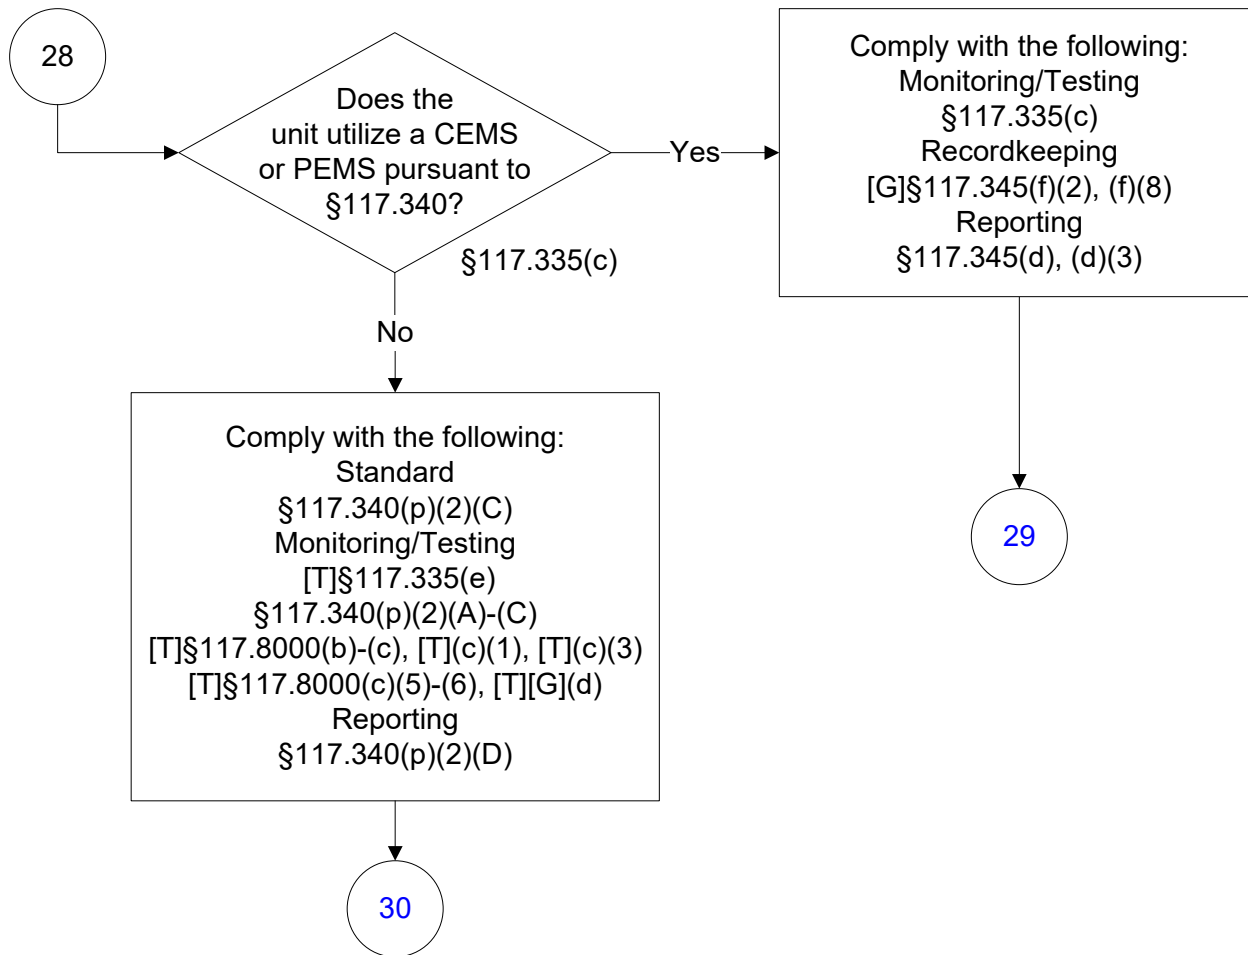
28

Does the unit utilize a CEMS or PEMS pursuant to §117.340?

§117.335(c)

Yes

Comply with the following:
Monitoring/Testing
§117.335(c)
Recordkeeping
[G]§117.345(f)(2), (f)(8)
Reporting
§117.345(d), (d)(3)

29

No

Comply with the following:
Standard
§117.340(p)(2)(C)
Monitoring/Testing
[T]§117.335(e)
§117.340(p)(2)(A)-(C)
[T]§117.8000(b)-(c), [T](c)(1), [T](c)(3)
[T]§117.8000(c)(5)-(6), [T][G](d)
Reporting
§117.340(p)(2)(D)

30